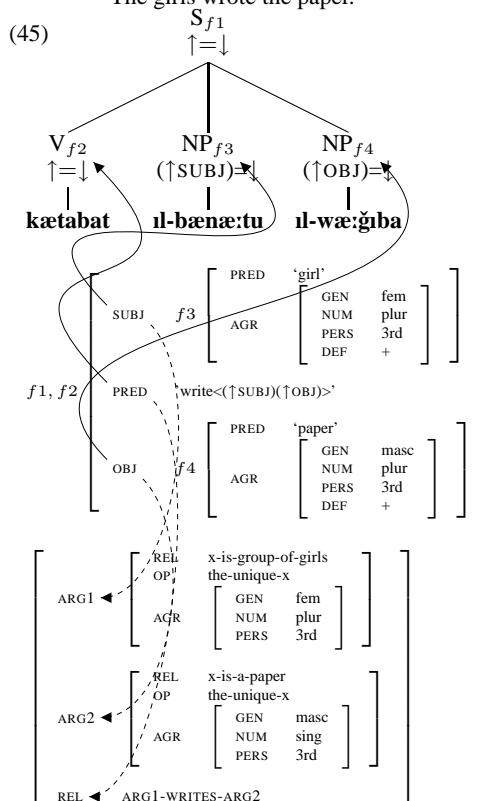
The girls wrote the paper.

(45)

$S_{f1}$
$\uparrow=\downarrow$

$V_{f2}$
$\uparrow=\downarrow$

$NP_{f3}$
$(\uparrow SUBJ)=\downarrow$

$NP_{f4}$
$(\uparrow OBJ)=\downarrow$

kætabat

ıl-bænæ:tu

ıl-wæ:ğıba

SUBJ $f3$ PRED 'girl'
AGR
GEN fem
NUM plur
PERS 3rd
DEF +

$f1, f2$ PRED 'write<($\uparrow$SUBJ)($\uparrow$OBJ)>'

OBJ $f4$ PRED 'paper'
AGR
GEN masc
NUM plur
PERS 3rd
DEF +

ARG1
REL x-is-group-of-girls
OP the-unique-x
AGR
GEN fem
NUM plur
PERS 3rd

ARG2
REL x-is-a-paper
OP the-unique-x
AGR
GEN masc
NUM sing
PERS 3rd

REL ARG1-WRITES-ARG2